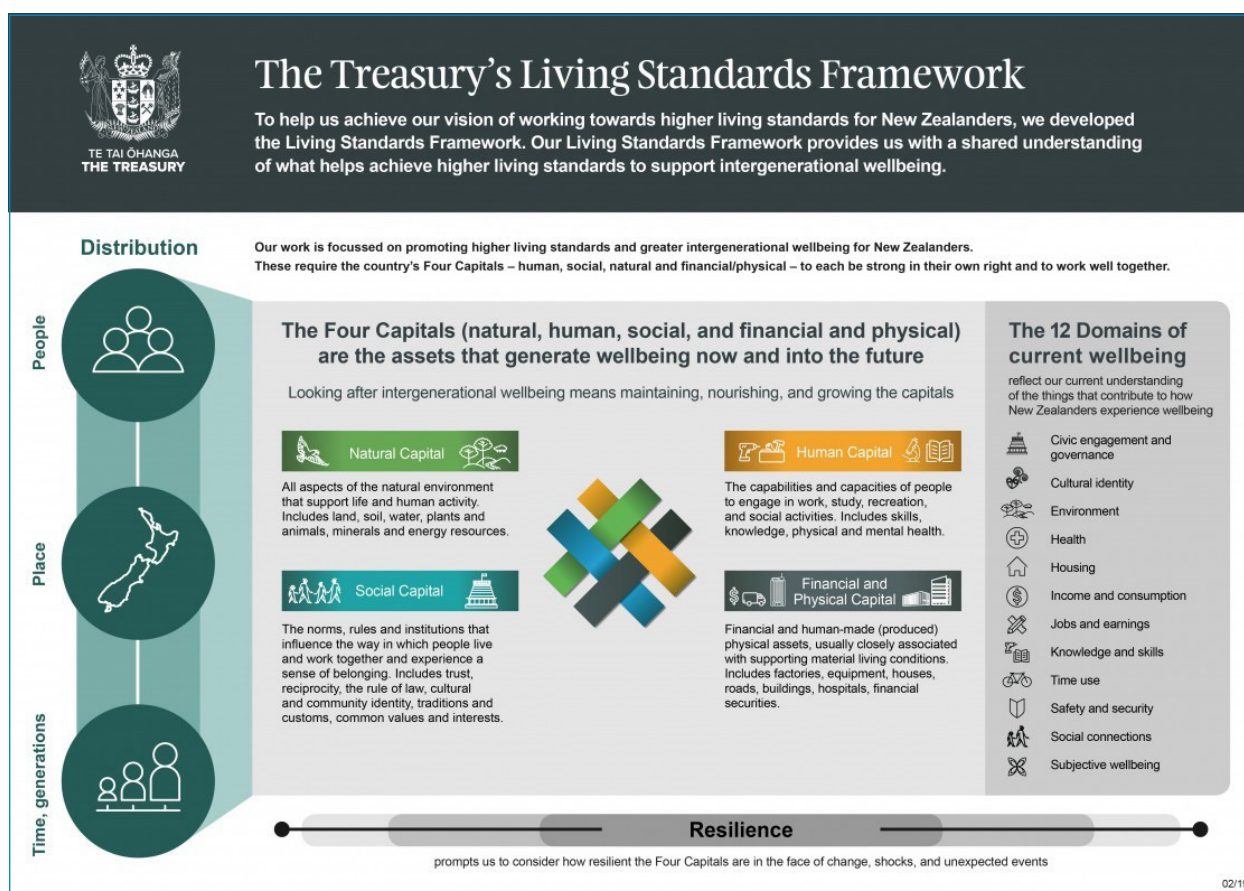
TE TAI ŌHANGA
THE TREASURY

The Treasury's Living Standards Framework

To help us achieve our vision of working towards higher living standards for New Zealanders, we developed the Living Standards Framework. Our Living Standards Framework provides us with a shared understanding of what helps achieve higher living standards to support intergenerational wellbeing.

Distribution

Our work is focussed on promoting higher living standards and greater intergenerational wellbeing for New Zealanders. These require the country's Four Capitals – human, social, natural and financial/physical – to each be strong in their own right and to work well together.

People

Place

Time, generations

The Four Capitals (natural, human, social, and financial and physical) are the assets that generate wellbeing now and into the future

Looking after intergenerational wellbeing means maintaining, nourishing, and growing the capitals

Natural Capital

All aspects of the natural environment that support life and human activity. Includes land, soil, water, plants and animals, minerals and energy resources.

Human Capital

The capabilities and capacities of people to engage in work, study, recreation, and social activities. Includes skills, knowledge, physical and mental health.

Social Capital

The norms, rules and institutions that influence the way in which people live and work together and experience a sense of belonging. Includes trust, reciprocity, the rule of law, cultural and community identity, traditions and customs, common values and interests.

Financial and Physical Capital

Financial and human-made (produced) physical assets, usually closely associated with supporting material living conditions. Includes factories, equipment, houses, roads, buildings, hospitals, financial securities.

The 12 Domains of current wellbeing

reflect our current understanding of the things that contribute to how New Zealanders experience wellbeing

Civic engagement and governance
Cultural identity
Environment
Health
Housing
Income and consumption
Jobs and earnings
Knowledge and skills
Time use
Safety and security
Social connections
Subjective wellbeing

Resilience

prompts us to consider how resilient the Four Capitals are in the face of change, shocks, and unexpected events

02/1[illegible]